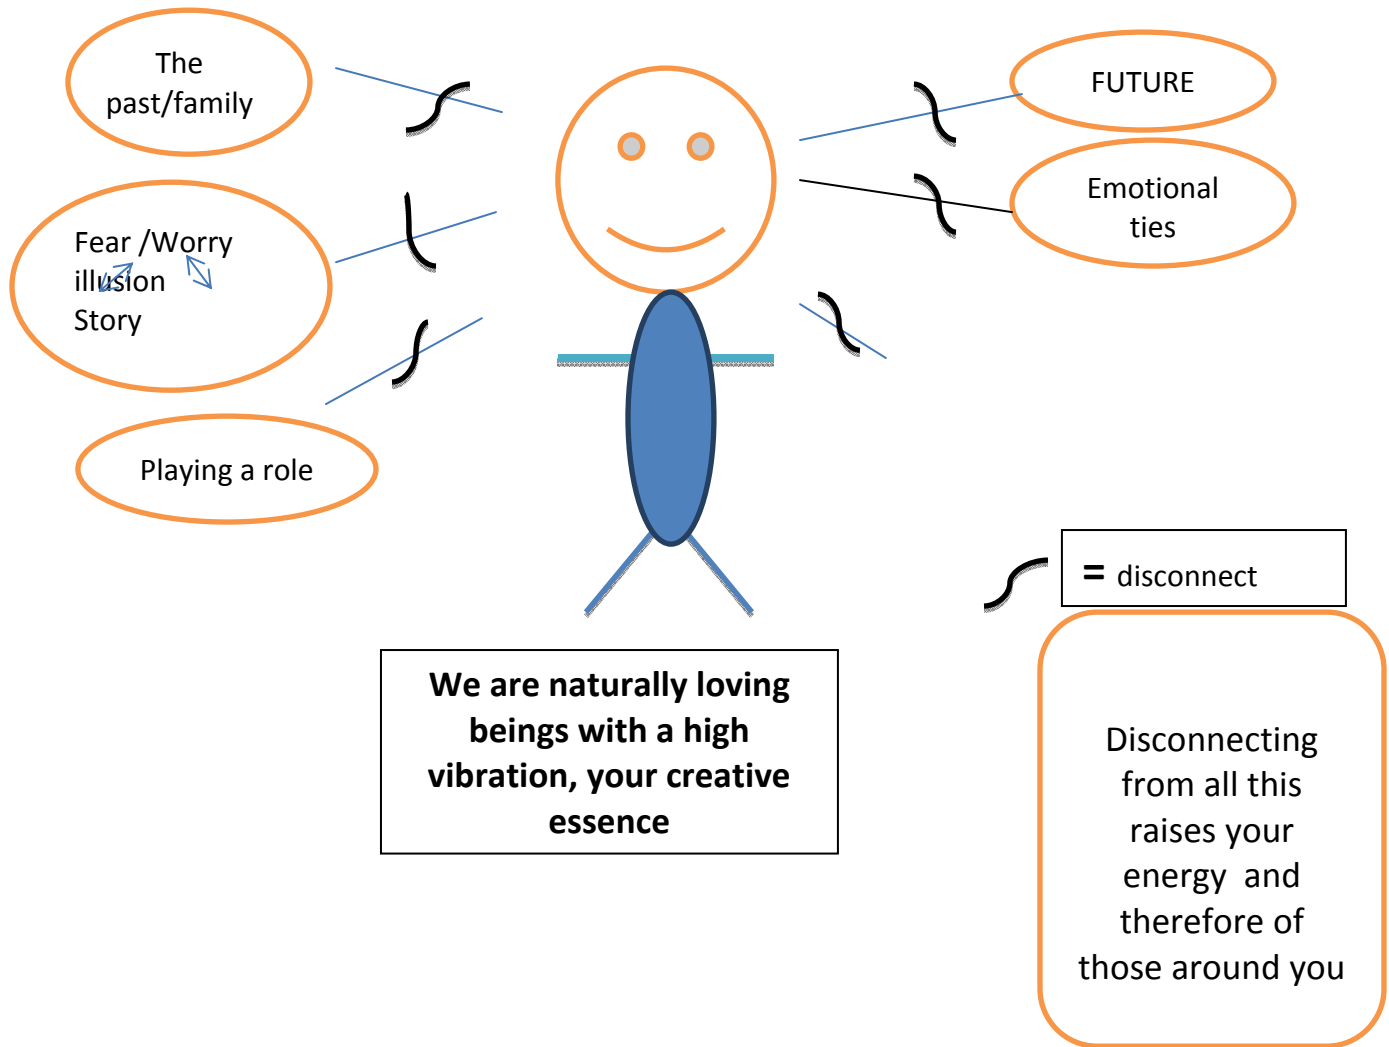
The past/family

FUTURE

Fear /Worry
illusion
Story

Emotional ties

Playing a role

= disconnect

We are naturally loving beings with a high vibration, your creative essence

Disconnecting from all this raises your energy and therefore of those around you